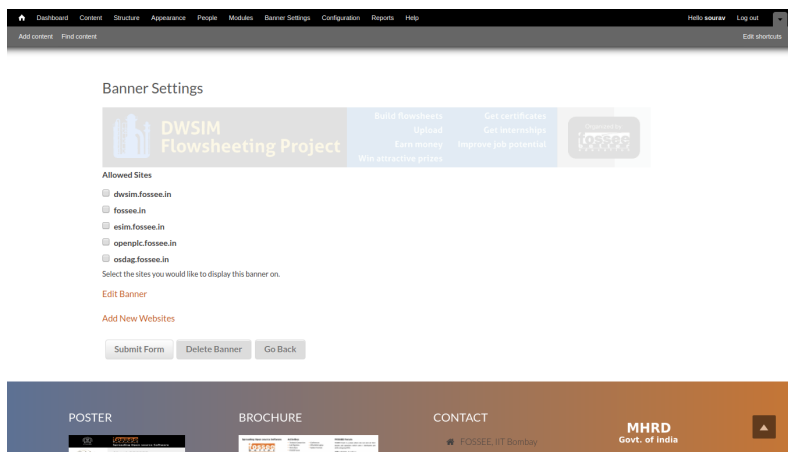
Dashboard Content Structure Appearance People Modules Banner Settings Configuration Reports Help

Hello sourav Log out

Add content Find content

Edit shortcuts

Banner Settings

DWSIM Flowsheeting Project

Build flowsheets Upload Earn money Win attractive prizes

Get certificates Get internships Improve job potential

Organised by fossee

Allowed Sites

dwsim.fossee.in

fossee.in

esim.fossee.in

openplc.fossee.in

osdag.fossee.in

Select the sites you would like to display this banner on.

Edit Banner

Add New Websites

Submit Form Delete Banner Go Back

POSTER

BROCHURE

CONTACT

FOSSEE, IIT Bombay

MHRD
Govt. of India